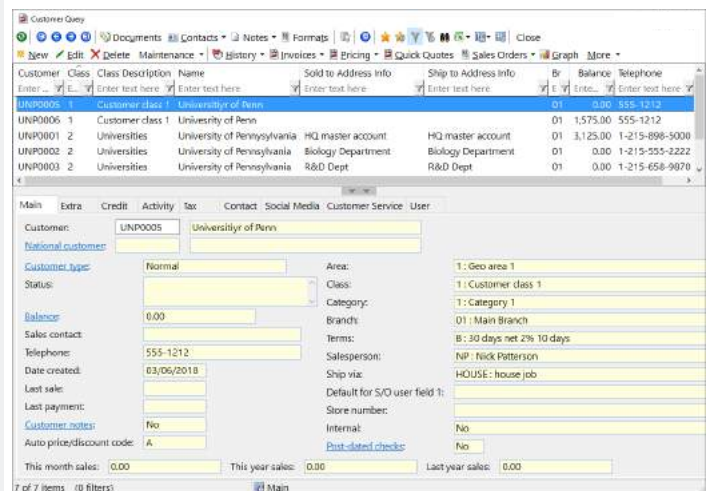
Customer Query

Documents Contacts Notes Formats Close

New Edit Delete Maintenance History Invoices Pricing Quick Quotes Sales Orders Graph More

| Customer | Class | Class Description | Name | Sold to Address Info | Ship to Address Info | Br | Balance | Telephone |
|---|---|---|---|---|---|---|---|---|
| Enter ... | E... | Enter text here | Enter text here | Enter text here | Enter text here | E | Ente... | Enter text here |
| UNP0005 | 1 | Customer class 1 | Universitiyr of Penn | | | 01 | 0.00 | 555-1212 |
| UNP0006 | 1 | Customer class 1 | Univesrity of Penn | | | 01 | 1,575.00 | 555-1212 |
| UNP0001 | 2 | Universities | University of Pennsylvania | HQ master account | HQ master account | 01 | 3,125.00 | 1-215-898-5000 |
| UNP0002 | 2 | Universities | University of Pennsylvania | Biology Department | Biology Department | 01 | 0.00 | 1-215-555-2222 |
| UNP0003 | 2 | Universities | University of Pennsylvania | R&D Dept | R&D Dept | 01 | 0.00 | 1-215-658-9870 |

Main Extra Credit Activity Tax Contact Social Media Customer Service User

Customer: UNP0005 Universitiyr of Penn
National customer:
Customer type: Normal
Status:
Balance: 0.00
Sales contact:
Telephone: 555-1212
Date created: 03/06/2018
Last sale:
Last payment:
Customer notes: No
Auto price/discount code: A

Area: 1 : Geo area 1
Class: 1 : Customer class 1
Category: 1 : Category 1
Branch: 01 : Main Branch
Terms: B : 30 days net 2% 10 days
Salesperson: NP : Nick Patterson
Ship via: HOUSE : house job
Default for S/O user field 1:
Store number:
Internal: No
Post-dated checks: No

This month sales: 0.00 This year sales: 0.00 Last year sales: 0.00

7 of 7 items (0 filters) Main